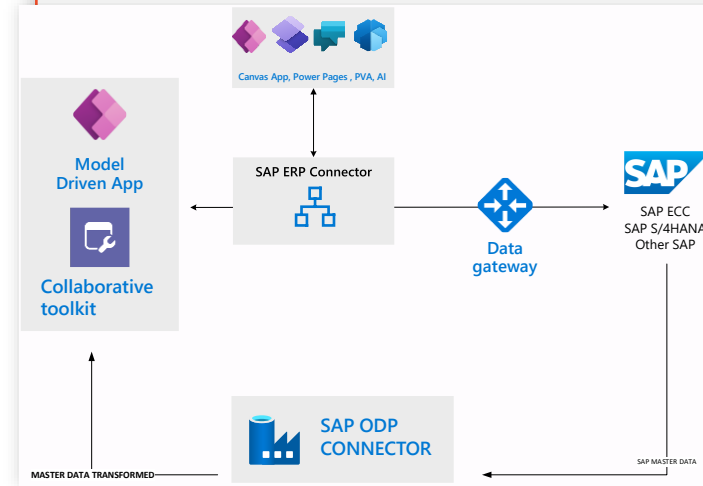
Canvas App, Power Pages , PVA, AI

Model Driven App

Collaborative toolkit

SAP ERP Connector

Data gateway

SAP

SAP ECC
SAP S/4HANA
Other SAP

SAP ODP CONNECTOR

MASTER DATA TRANSFORMED

SAP MASTER DATA